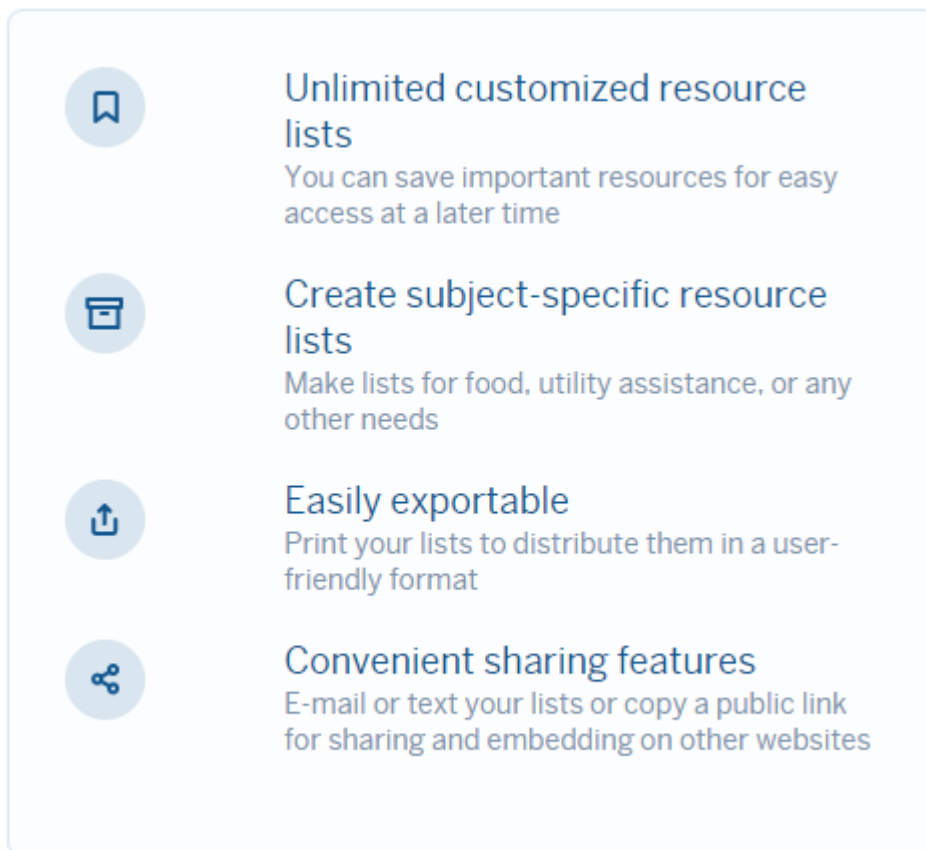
Unlimited customized resource lists
You can save important resources for easy access at a later time

Create subject-specific resource lists
Make lists for food, utility assistance, or any other needs

Easily exportable
Print your lists to distribute them in a user-friendly format

Convenient sharing features
E-mail or text your lists or copy a public link for sharing and embedding on other websites